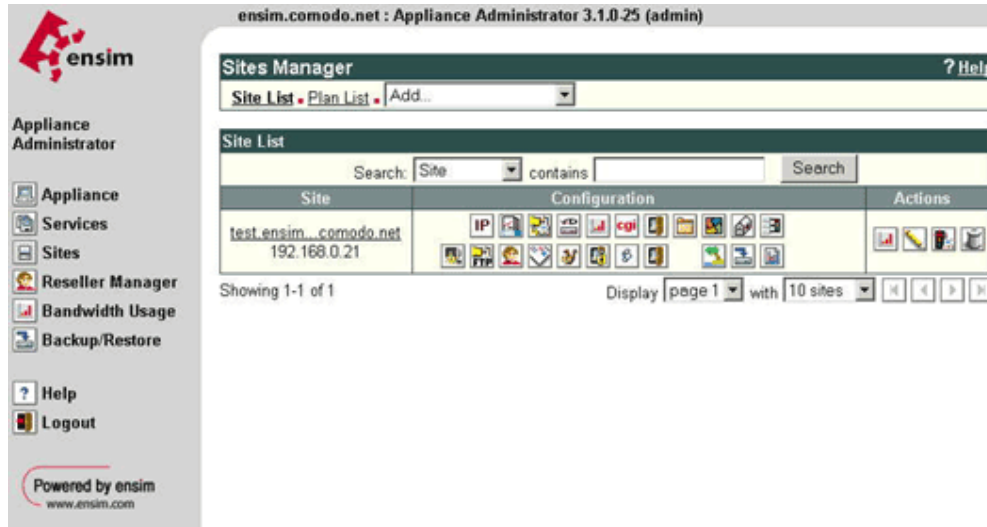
ensim

ensim.comodo.net : Appliance Administrator 3.1.0-25 (admin)

Appliance Administrator

Appliance
Services
Sites
Reseller Manager
Bandwidth Usage
Backup/Restore

? Help
Logout

Powered by ensim
www.ensim.com

Sites Manager

? Help

Site List . Plan List . Add...

Site List

Search: Site contains Search

| Site | Configuration | Actions |
|---|---|---|
| test.ensim...comodo.net 192.168.0.21 | IP cgi FTP | |

Showing 1-1 of 1

Display page 1 with 10 sites